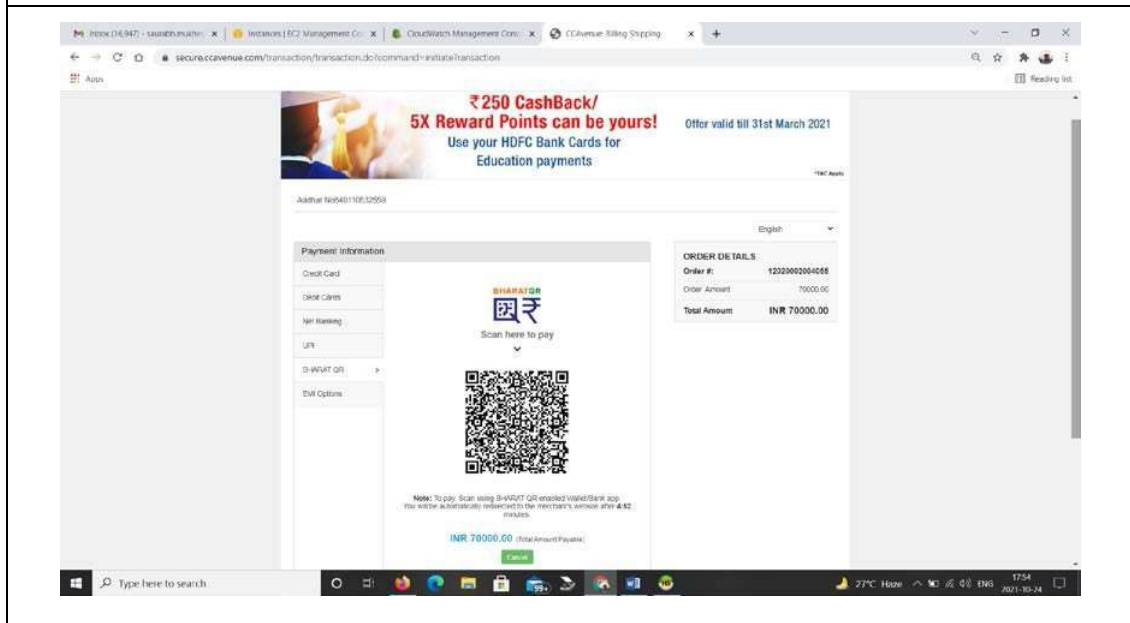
Inbox (16,947) - saurabh.mukhe × | Instances | EC2 Management Co × | CloudWatch Management Cons × | CCAvenue Billing Shipping × +

secure.ccavenue.com/transaction/transaction.do?command=initiateTransaction

Apps

Reading list

₹250 CashBack/
5X Reward Points can be yours!
Use your HDFC Bank Cards for
Education payments

Offer valid till 31st March 2021

*T&C Apply

Aadhar No:640110532559

English

Payment Information

Credit Card

Debit Cards

Net Banking

UPI

BHARAT QR

EMI Options

BHARATQR

Scan here to pay

Note: To pay, Scan using BHARAT QR enabled Wallet/Bank app. You will be automatically redirected to the merchant's website after 4:52 minutes.

INR 70000.00 (Total Amount Payable)

Cancel

ORDER DETAILS

Order #: 12020002004055

Order Amount 70000.00

Total Amount INR 70000.00

Type here to search

27°C Haze ENG 17:54 2021-10-24